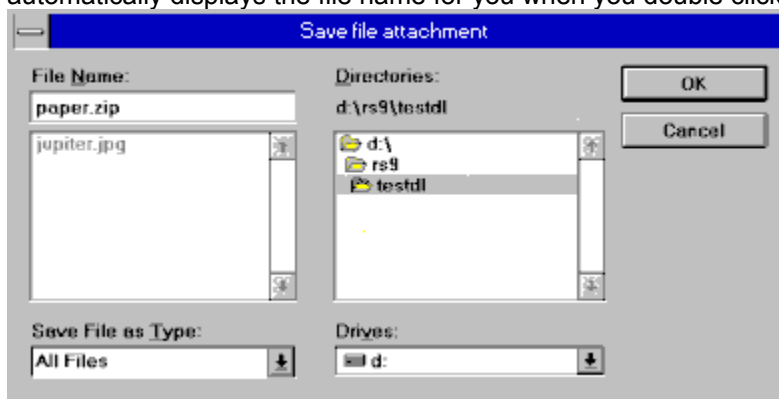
automatically displays the file name for you when you double click

Save file attachment

File Name:

paper.zip

jupiter.jpg

Directories:

d:\rs9\testdl

d:\

rs9

testdl

OK

Cancel

Save File as Type:

All Files

Drives:

d: